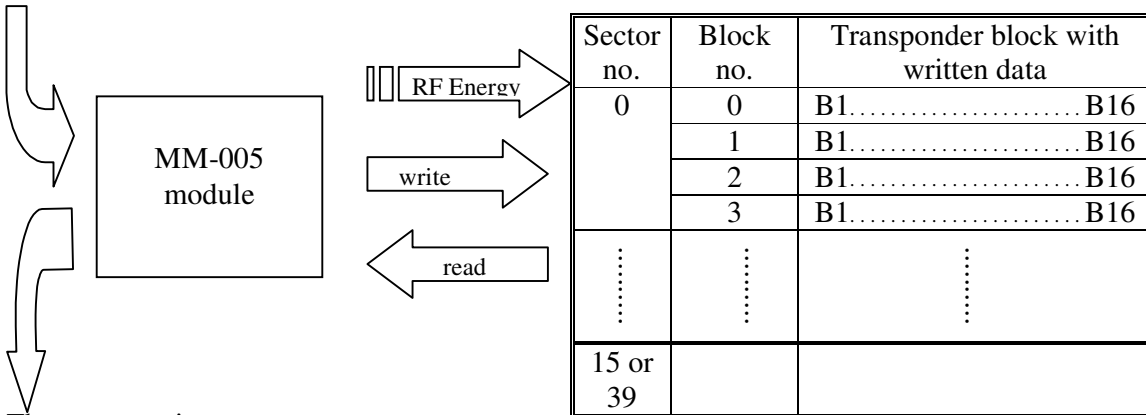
MM-005 module

RF Energy

write

read

| Sector no. | Block no. | Transponder block with written data |
|---|---|---|
| 0 | 0 | B1........................B16 |
| | 1 | B1........................B16 |
| | 2 | B1........................B16 |
| | 3 | B1........................B16 |
| ⋮ | ⋮ | ⋮ |
| 15 or 39 | | |